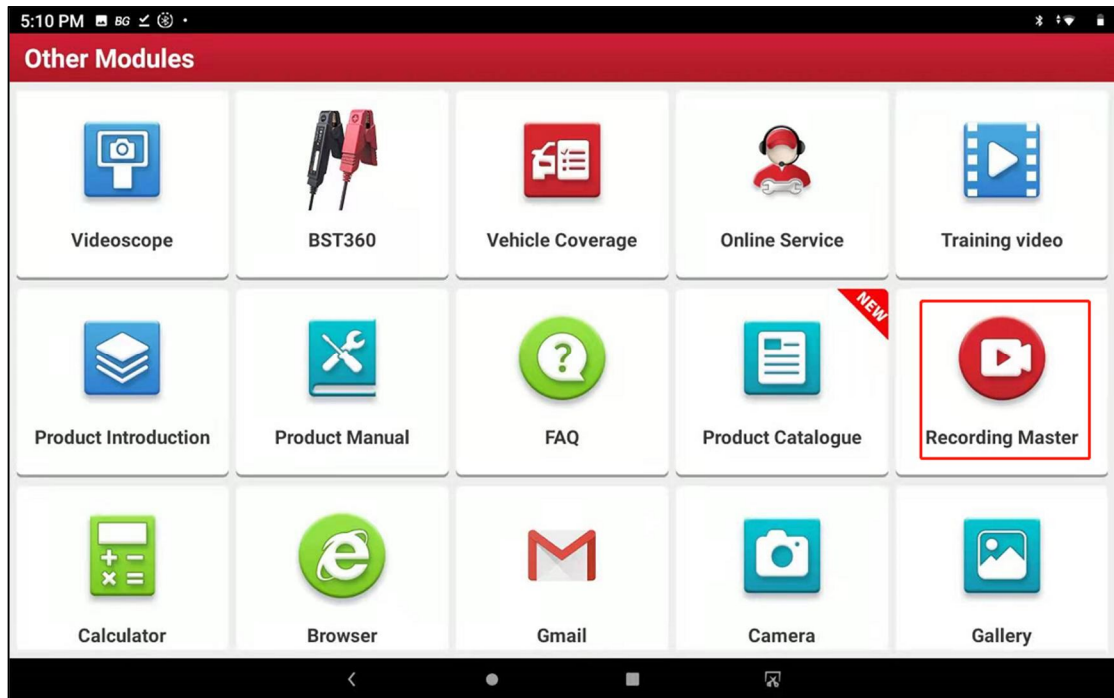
5:10 PM BG

Other Modules

Videoscope

BST360

Vehicle Coverage

Online Service

Training video

Product Introduction

Product Manual

FAQ

NEW

Product Catalogue

Recording Master

Calculator

Browser

Gmail

Camera

Gallery